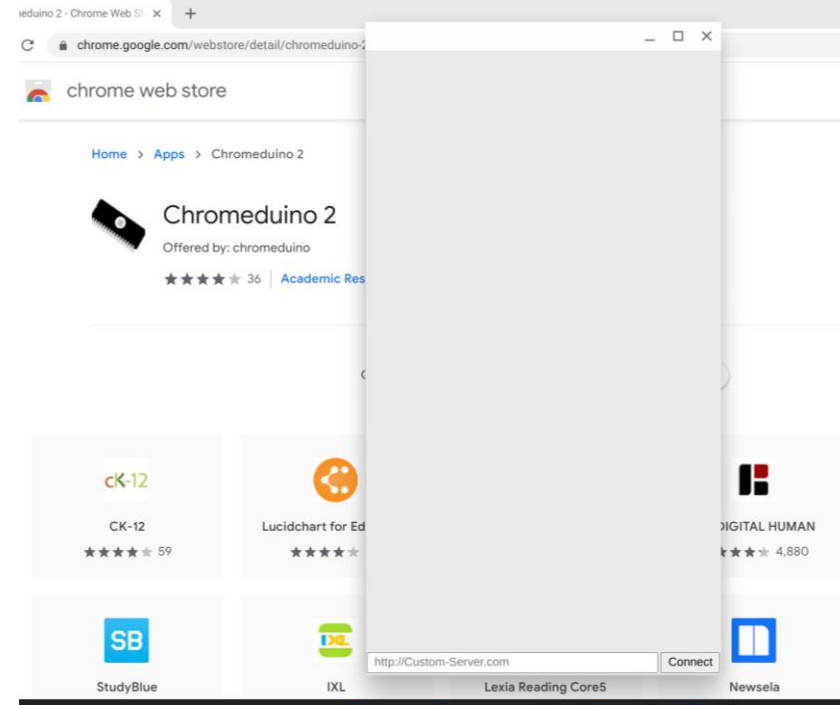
eduino 2 - Chrome Web St ×

chrome.google.com/webstore/detail/chromeduino-2

chrome web store

Home > Apps > Chromeduino 2

Chromeduino 2

Offered by: chromeduino

36 | Academic Res

CK-12

CK-12

59

Lucidchart for Ed

IGITAL HUMAN

4,880

SB

StudyBlue

IXL

IXL

Lexia Reading Core5

Newsela

http://Custom-Server.com

Connect